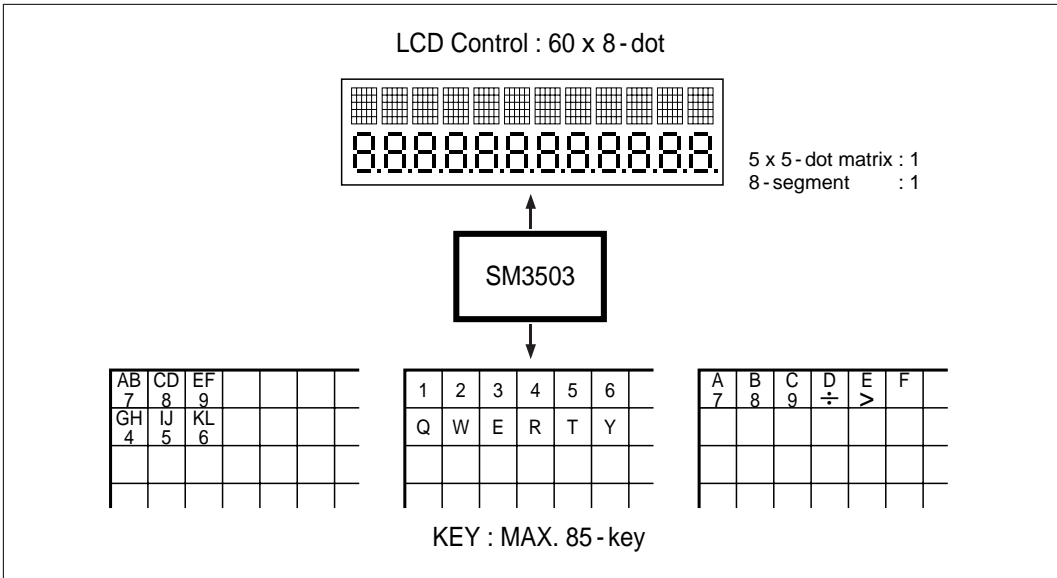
LCD Control : 60 x 8 - dot

888888888888

5 x 5 - dot matrix : 1
8 - segment : 1

SM3503

| AB 7 | CD 8 | EF 9 | | | | |
|---|---|---|---|---|---|---|
| GH 4 | IJ 5 | KL 6 | | | | |
| | | | | | | |
| | | | | | | |

| 1 | 2 | 3 | 4 | 5 | 6 | |
|---|---|---|---|---|---|---|
| Q | W | E | R | T | Y | |
| | | | | | | |
| | | | | | | |

| A 7 | B 8 | C 9 | D ÷ | E > | F | |
|---|---|---|---|---|---|---|
| | | | | | | |
| | | | | | | |
| | | | | | | |

KEY : MAX. 85 - key